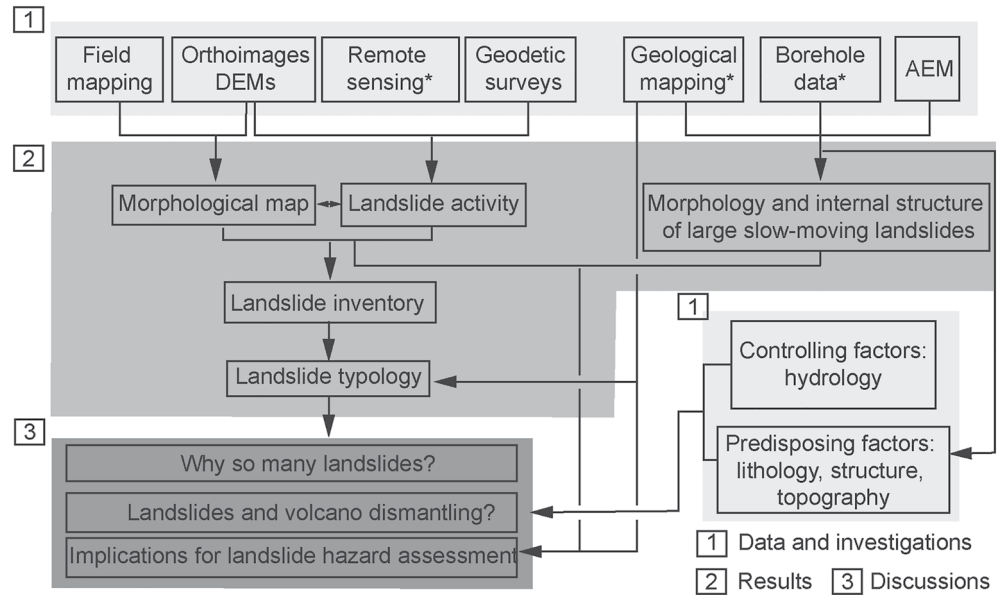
1

Field mapping

Orthoimages DEMs

Remote sensing*

Geodetic surveys

Geological mapping*

Borehole data*

AEM

2

Morphological map

Landslide activity

Morphology and internal structure of large slow-moving landslides

Landslide inventory

Landslide typology

1

Controlling factors: hydrology

Predisposing factors: lithology, structure, topography

3

Why so many landslides?

Landslides and volcano dismantling?

Implications for landslide hazard assessment

1 Data and investigations

2 Results 3 Discussions